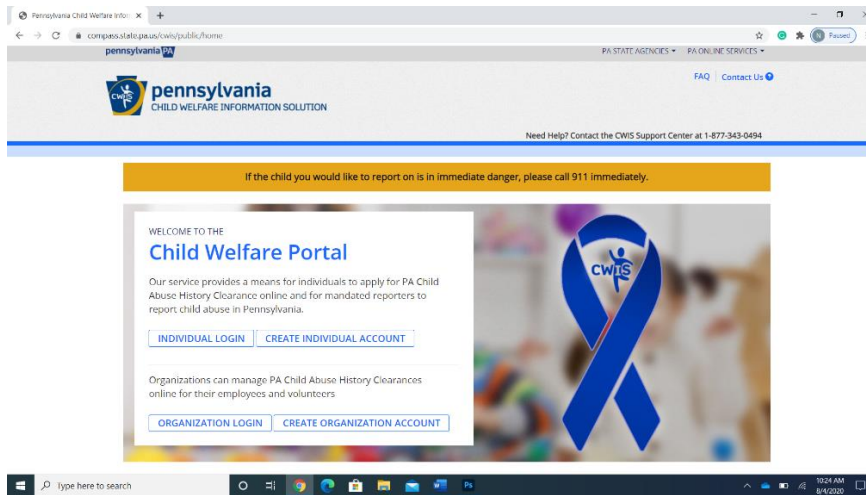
Pennsylvania Child Welfare Infor ×
+
compass.state.pa.us/cwis/public/home
Paused
pennsylvania PA
PA STATE AGENCIES ▾ PA ONLINE SERVICES ▾
FAQ | Contact Us
CWIS
pennsylvania
CHILD WELFARE INFORMATION SOLUTION
Need Help? Contact the CWIS Support Center at 1-877-343-0494

If the child you would like to report on is in immediate danger, please call 911 immediately.

WELCOME TO THE
Child Welfare Portal

Our service provides a means for individuals to apply for PA Child Abuse History Clearance online and for mandated reporters to report child abuse in Pennsylvania.

INDIVIDUAL LOGIN
CREATE INDIVIDUAL ACCOUNT

Organizations can manage PA Child Abuse History Clearances online for their employees and volunteers

ORGANIZATION LOGIN
CREATE ORGANIZATION ACCOUNT

CWIS

Type here to search
10:24 AM
8/4/2020